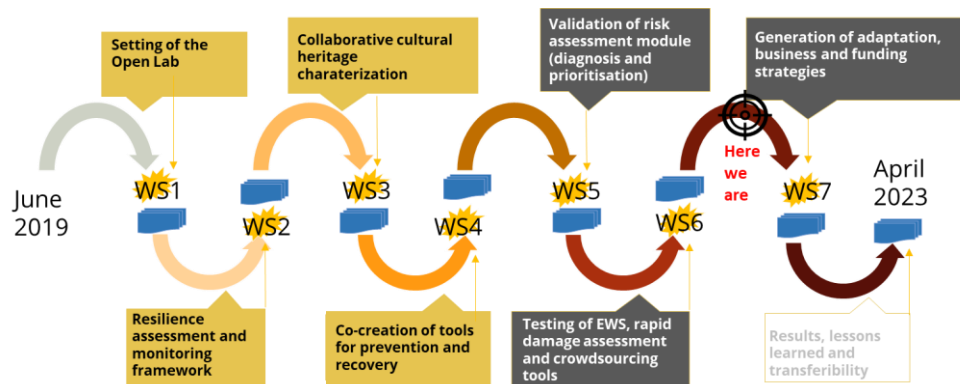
Setting of the Open Lab

Collaborative cultural heritage charaterization

Validation of risk assessment module (diagnosis and prioritisation)

Generation of adaptation, business and funding strategies

June 2019

WS1

WS2

WS3

WS4

WS5

WS6

Here we are

WS7

April 2023

Resilience assessment and monitoring framework

Co-creation of tools for prevention and recovery

Testing of EWS, rapid damage assessment and crowdsourcing tools

Results, lessons learned and transferibility